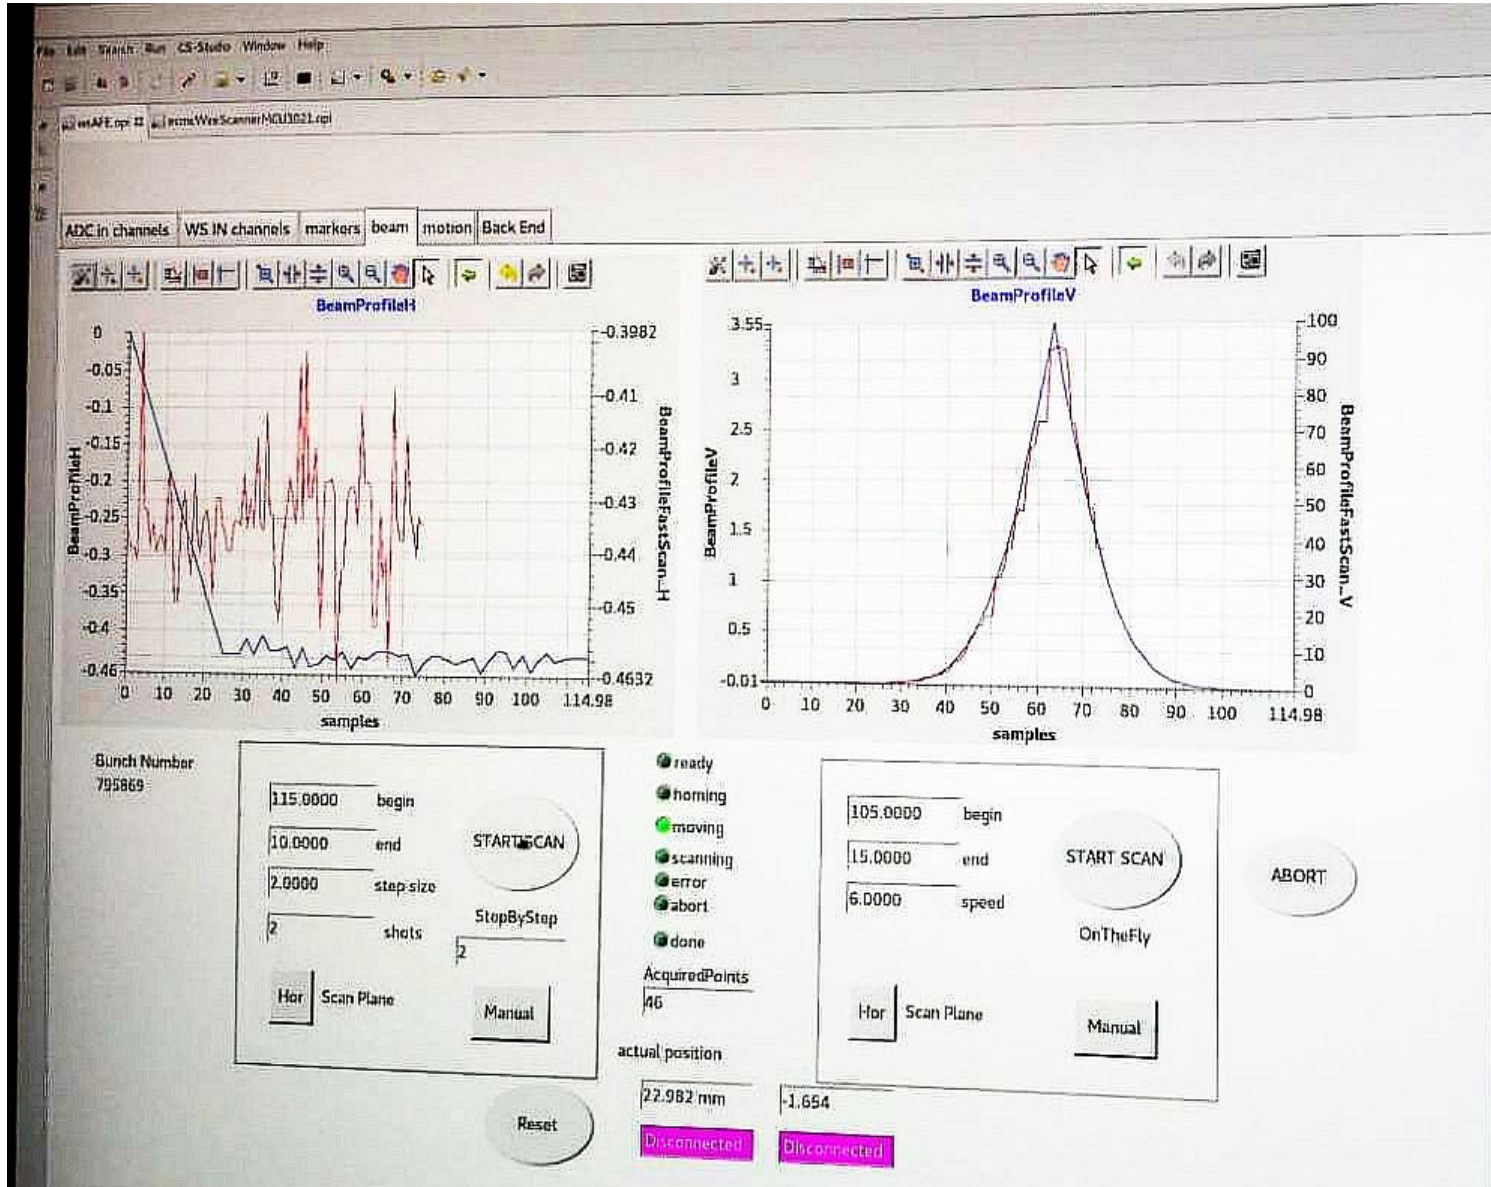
File Edit Search Run CS-Studio Window Help

wsAFE.opi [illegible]WireScannerMCU3021.opi

ADC in channels | WS IN channels | markers | beam | motion | Back End

BeamProfileH

0
-0.05
-0.1
-0.15
-0.2
-0.25
-0.3
-0.35
-0.4
-0.46

BeamProfileH

-0.3982
-0.41
-0.42
-0.43
-0.44
-0.45
-0.4632

BeamProfileFastScan_H

0 10 20 30 40 50 60 70 80 90 100 114.98
samples

BeamProfileV

3.55
3
2.5
2
1.5
1
0.5
-0.01

BeamProfileV

100
90
80
70
60
50
40
30
20
10
0

BeamProfileFastScan_V

0 10 20 30 40 50 60 70 80 90 100 114.98
samples

Bunch Number
795869

115.0000 begin
10.0000 end
2.0000 step size
2 shots

START SCAN

StepByStep
2

Hor Scan Plane

Manual

ready
homing
moving
scanning
error
abort
done

AcquiredPoints
46

actual position
22.982 mm
-1.654

Disconnected
Disconnected

Reset

105.0000 begin
15.0000 end
6.0000 speed

START SCAN

OnTheFly

Hor Scan Plane

Manual

ABORT